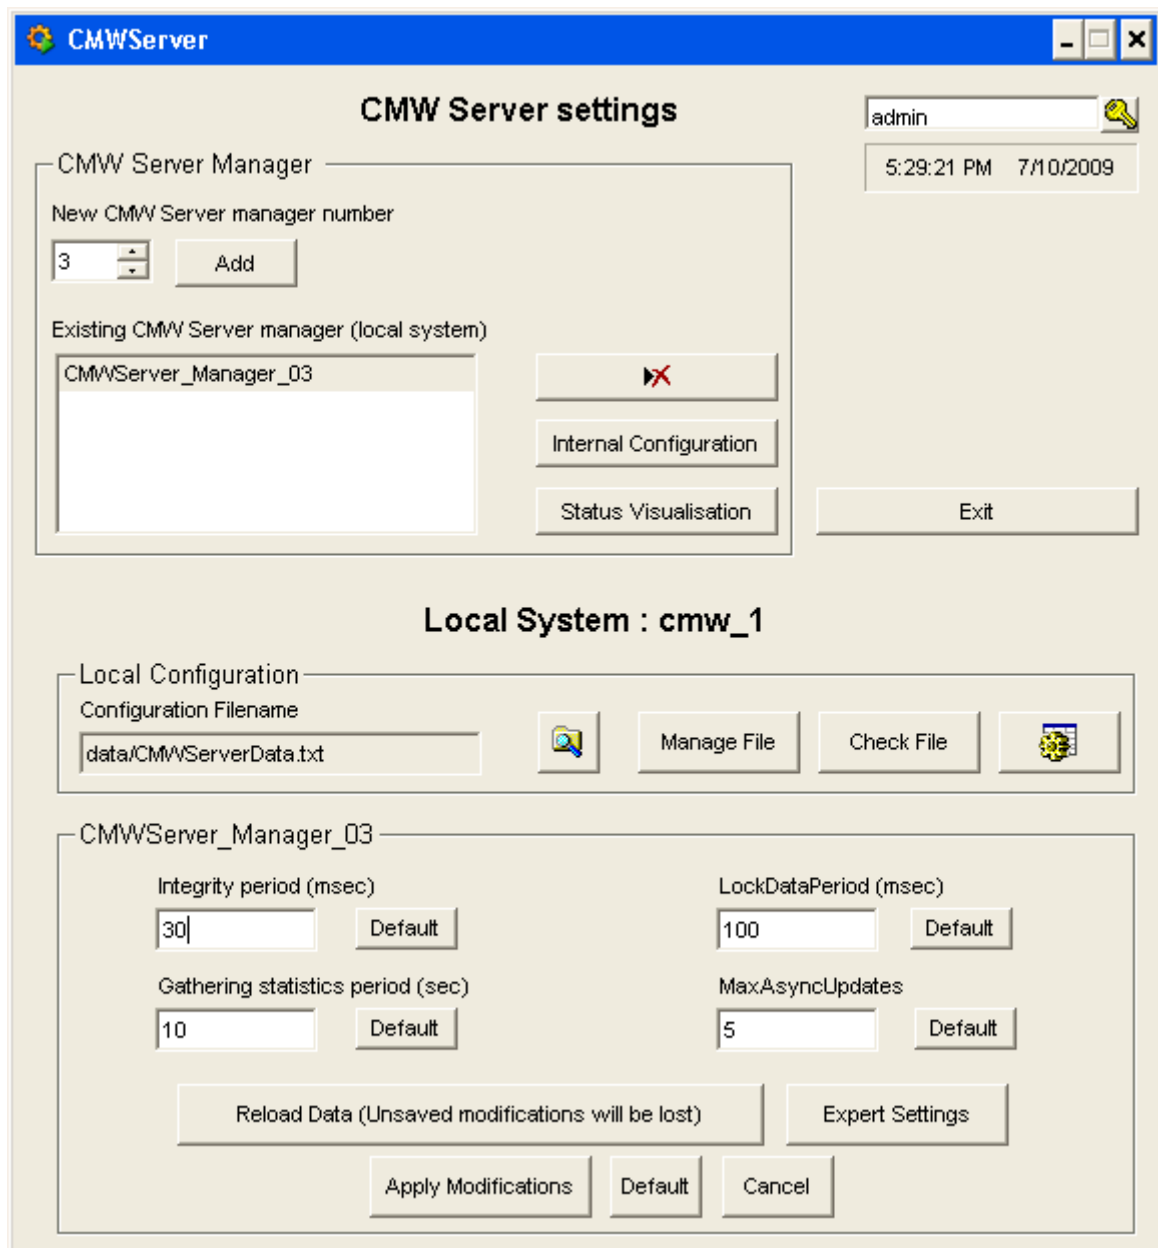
CMWServer

CMW Server settings

admin

5:29:21 PM 7/10/2009

CMW Server Manager

New CMW Server manager number

3

Add

Existing CMW Server manager (local system)

CMWServer_Manager_03

Internal Configuration

Status Visualisation

Exit

Local System : cmw_1

Local Configuration

Configuration Filename

data/CMWServerData.txt

Manage File

Check File

CMWServer_Manager_03

Integrity period (msec)

30

Default

LockDataPeriod (msec)

100

Default

Gathering statistics period (sec)

10

Default

MaxAsyncUpdates

5

Default

Reload Data (Unsaved modifications will be lost)

Expert Settings

Apply Modifications

Default

Cancel